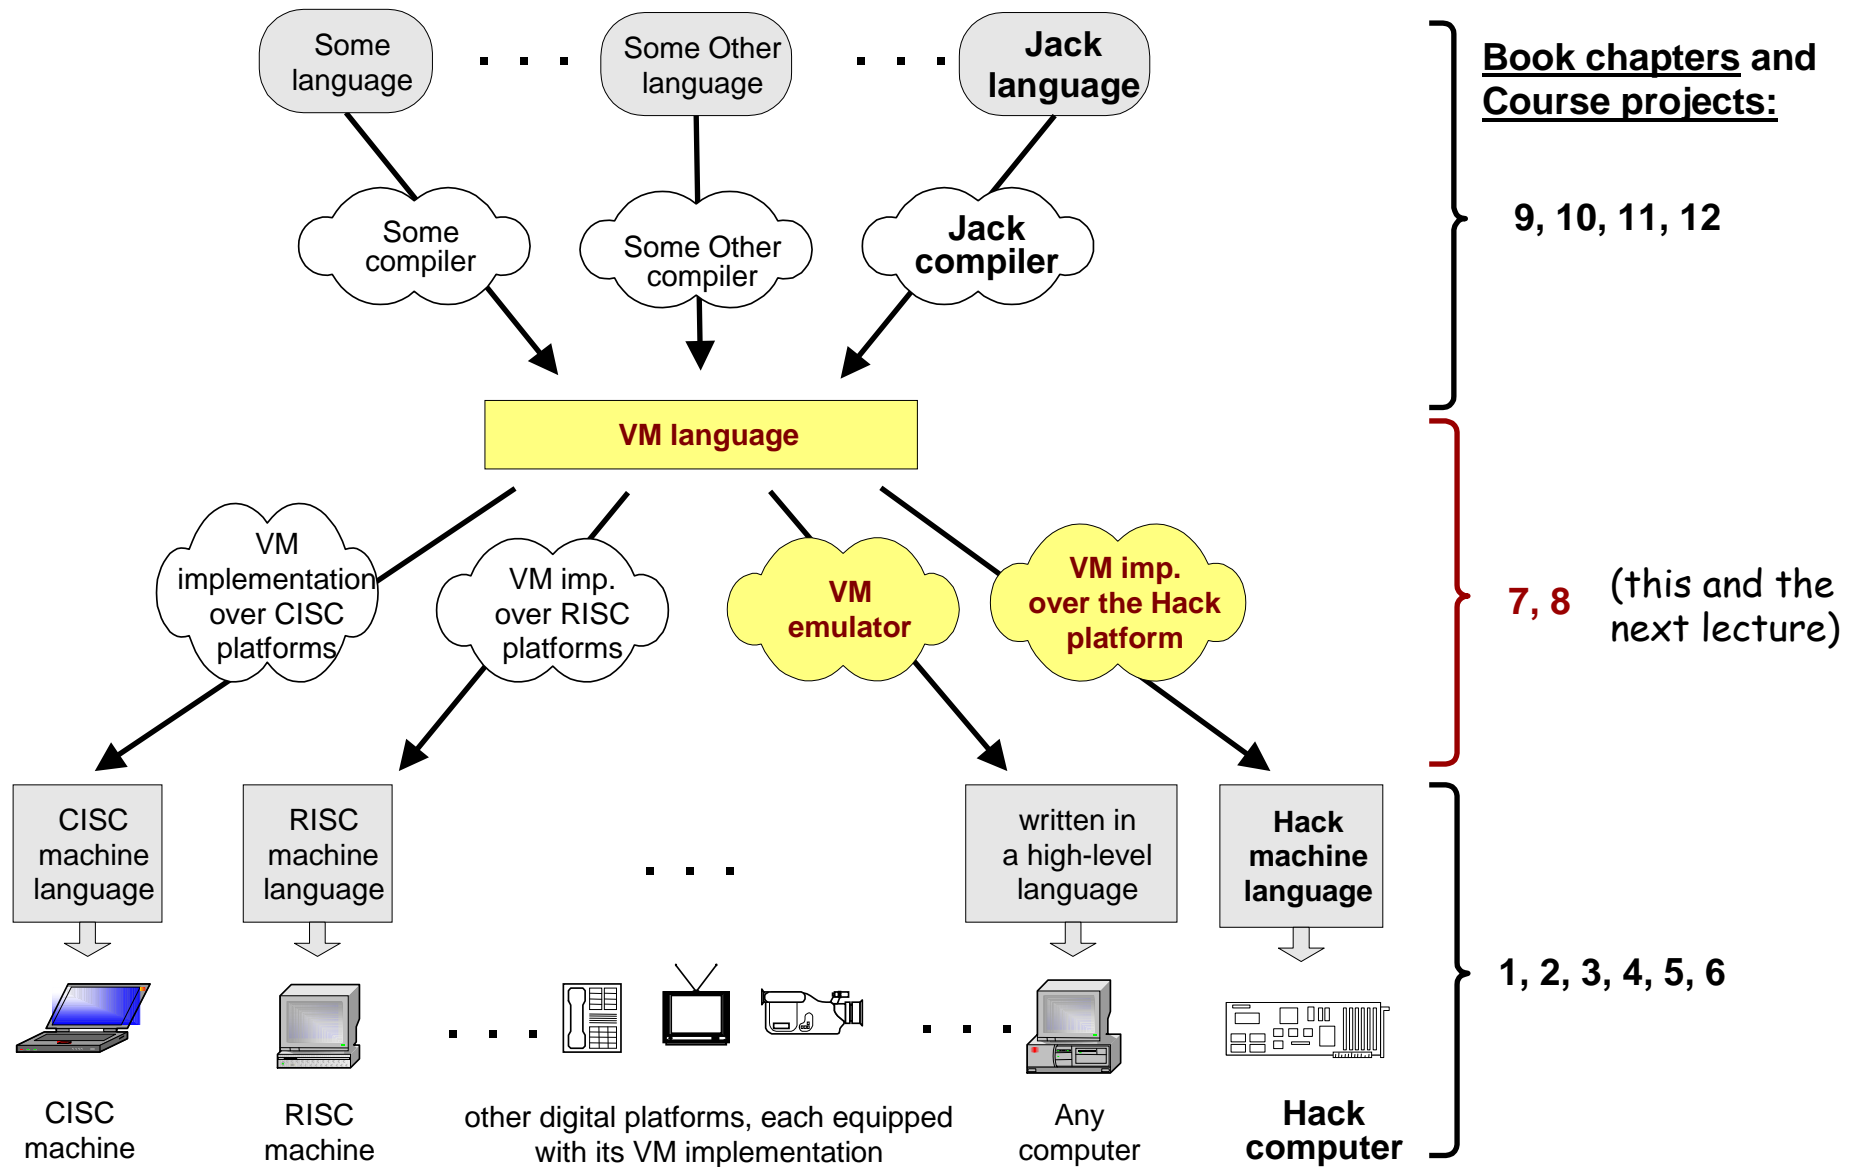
Some language . . . Some Other language . . . Jack language

Book chapters and Course projects:

Some compiler

Some Other compiler

Jack compiler

9, 10, 11, 12

VM language

VM implementation over CISC platforms

VM imp. over RISC platforms

VM emulator

VM imp. over the Hack platform

7, 8

(this and the next lecture)

CISC machine language

RISC machine language

. . .

written in a high-level language

Hack machine language

1, 2, 3, 4, 5, 6

. . .

. . .

CISC machine

RISC machine

other digital platforms, each equipped with its VM implementation

Any computer

Hack computer